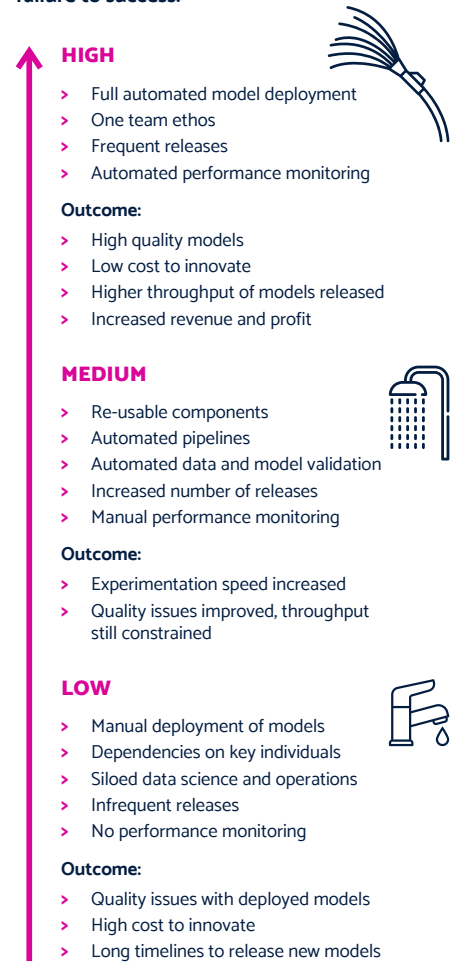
failure to success.

HIGH

> Full automated model deployment
> One team ethos
> Frequent releases
> Automated performance monitoring

Outcome:

> High quality models
> Low cost to innovate
> Higher throughput of models released
> Increased revenue and profit

MEDIUM

> Re-usable components
> Automated pipelines
> Automated data and model validation
> Increased number of releases
> Manual performance monitoring

Outcome:

> Experimentation speed increased
> Quality issues improved, throughput still constrained

LOW

> Manual deployment of models
> Dependencies on key individuals
> Siloed data science and operations
> Infrequent releases
> No performance monitoring

Outcome:

> Quality issues with deployed models
> High cost to innovate
> Long timelines to release new models